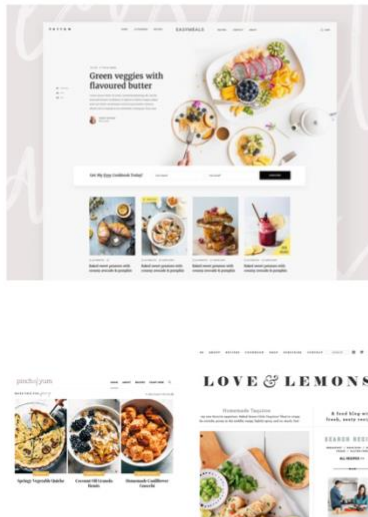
Green veggies with flavoured butter

Get My Easy Cookbook Today!

Baked sweet potatoes with creamy avocado & pumpkin

Baked sweet potatoes with creamy avocado & pumpkin

Baked sweet potatoes with creamy avocado & pumpkin

Baked sweet potatoes with creamy avocado & pumpkin

pinch of yum

Springy Vegetable Quiche

Coconut Oil Granola Bowls

Homemade Cauliflower Gnocchi

LOVE & LEMONS

Homemade Taquitos

SEARCH RECI

A food blog wi fresh, zesty rec

ALL RECIPES